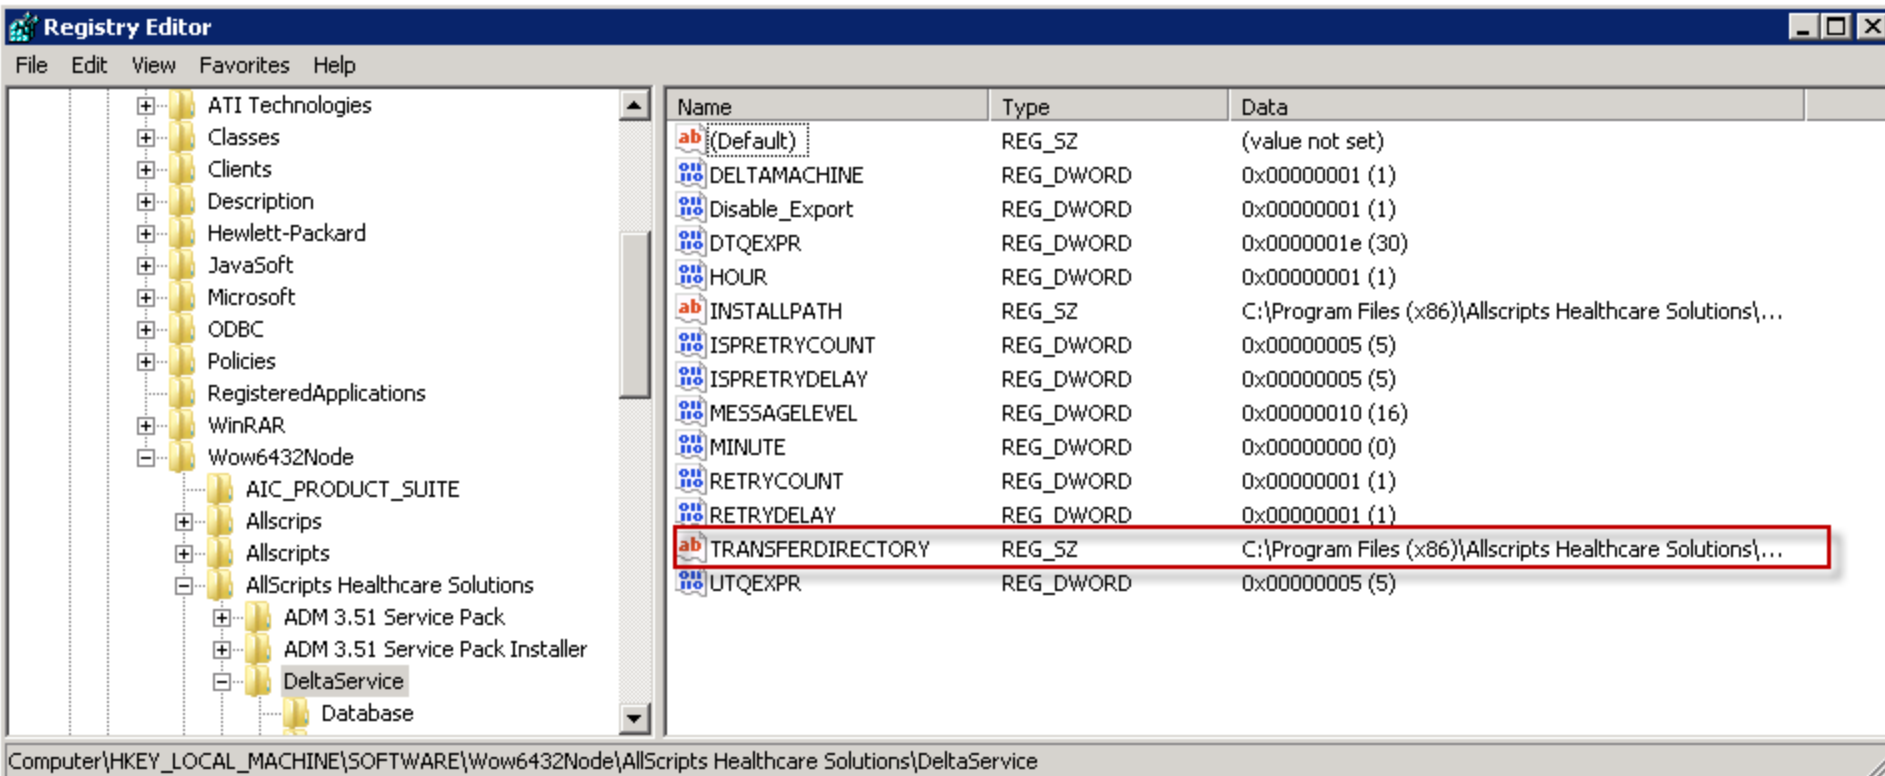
Registry Editor

File Edit View Favorites Help

ATI Technologies
Classes
Clients
Description
Hewlett-Packard
JavaSoft
Microsoft
ODBC
Policies
RegisteredApplications
WinRAR
Wow6432Node
AIC_PRODUCT_SUITE
Allscrips
Allscripts
AllScripts Healthcare Solutions
ADM 3.51 Service Pack
ADM 3.51 Service Pack Installer
DeltaService
Database

| Name | Type | Data |
|---|---|---|
| (Default) | REG_SZ | (value not set) |
| DELTAMACHINE | REG_DWORD | 0x00000001 (1) |
| Disable_Export | REG_DWORD | 0x00000001 (1) |
| DTQEXPR | REG_DWORD | 0x0000001e (30) |
| HOUR | REG_DWORD | 0x00000001 (1) |
| INSTALLPATH | REG_SZ | C:\Program Files (x86)\Allscripts Healthcare Solutions\... |
| ISPRETRYCOUNT | REG_DWORD | 0x00000005 (5) |
| ISPRETRYDELAY | REG_DWORD | 0x00000005 (5) |
| MESSAGELEVEL | REG_DWORD | 0x00000010 (16) |
| MINUTE | REG_DWORD | 0x00000000 (0) |
| RETRYCOUNT | REG_DWORD | 0x00000001 (1) |
| RETRYDELAY | REG_DWORD | 0x00000001 (1) |
| TRANSFERDIRECTORY | REG_SZ | C:\Program Files (x86)\Allscripts Healthcare Solutions\... |
| UTQEXPR | REG_DWORD | 0x00000005 (5) |

Computer\HKEY_LOCAL_MACHINE\SOFTWARE\Wow6432Node\AllScripts Healthcare Solutions\DeltaService